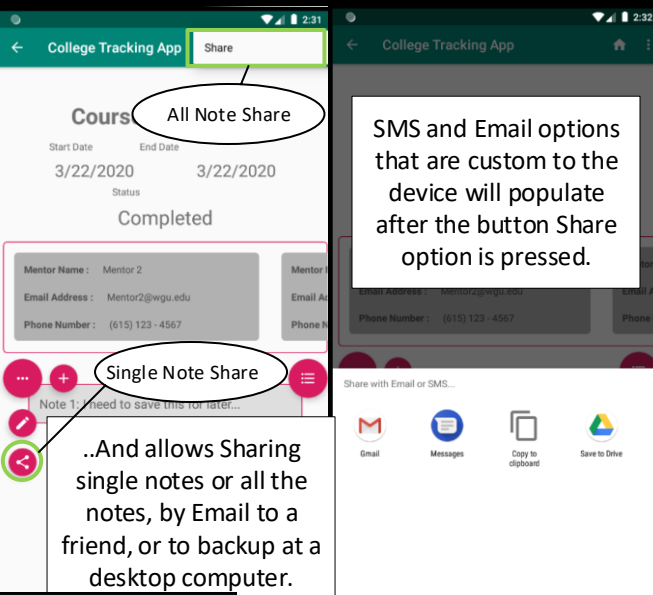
2:31

College Tracking App

Share

All Note Share

Cours

Start Date
3/22/2020

End Date
3/22/2020

Status
Completed

Mentor Name : Mentor 2
Email Address : Mentor2@wgu.edu
Phone Number : (615) 123 - 4567

Mentor
Email A
Phone N

Single Note Share

Note 1: I need to save this for later...

..And allows Sharing single notes or all the notes, by Email to a friend, or to backup at a desktop computer.

2:32

College Tracking App

SMS and Email options that are custom to the device will populate after the button Share option is pressed.

Email Address : Mentor2@wgu.edu
Phone Number : (615) 123 - 4567

Phone

Share with Email or SMS...

Gmail

Messages

Copy to clipboard

Save to Drive